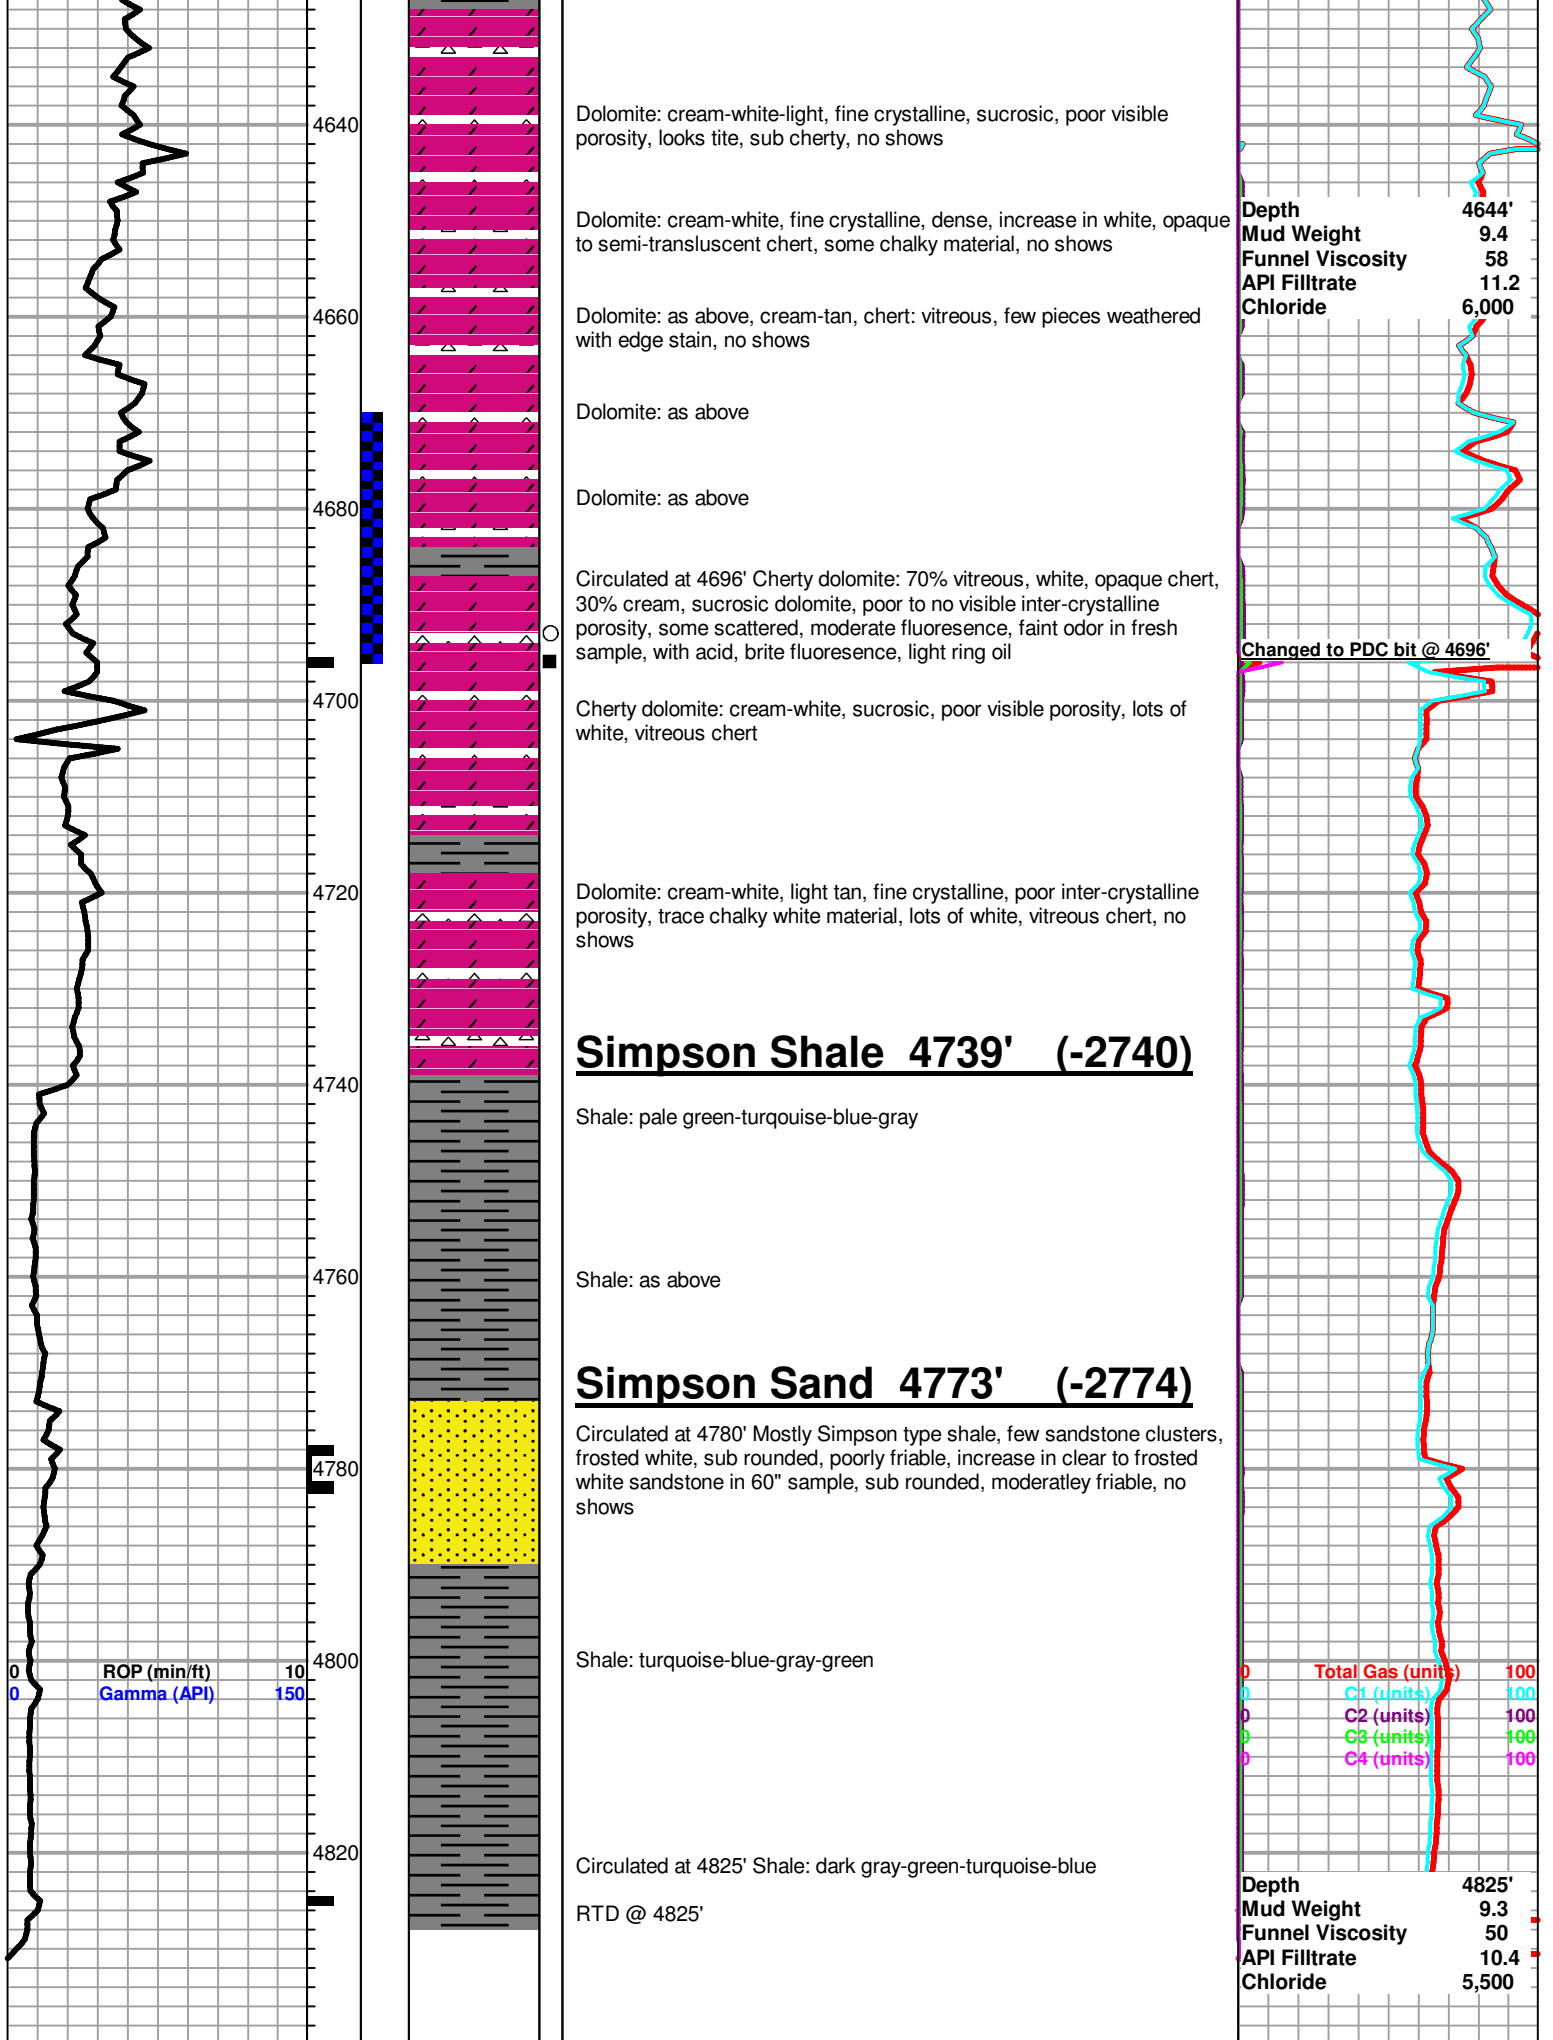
4640

Dolomite: cream-white-light, fine crystalline, sucrosic, poor visible porosity, looks tite, sub cherty, no shows

| Depth | 4644' |
|---|---|
| Mud Weight | 9.4 |
| Funnel Viscosity | 58 |
| API Filltrate | 11.2 |
| Chloride | 6,000 |

Dolomite: cream-white, fine crystalline, dense, increase in white, opaque to semi-transluscent chert, some chalky material, no shows

4660

Dolomite: as above, cream-tan, chert: vitreous, few pieces weathered with edge stain, no shows

Dolomite: as above

4680

Dolomite: as above

Circulated at 4696' Cherty dolomite: 70% vitreous, white, opaque chert, 30% cream, sucrosic dolomite, poor to no visible inter-crystalline porosity, some scattered, moderate fluoresence, faint odor in fresh sample, with acid, brite fluoresence, light ring oil

Changed to PDC bit @ 4696'

4700

Cherty dolomite: cream-white, sucrosic, poor visible porosity, lots of white, vitreous chert

4720

Dolomite: cream-white, light tan, fine crystalline, poor inter-crystalline porosity, trace chalky white material, lots of white, vitreous chert, no shows

Simpson Shale 4739' (-2740)

4740

Shale: pale green-turqouise-blue-gray

4760

Shale: as above

Simpson Sand 4773' (-2774)

Circulated at 4780' Mostly Simpson type shale, few sandstone clusters, frosted white, sub rounded, poorly friable, increase in clear to frosted white sandstone in 60" sample, sub rounded, moderatley friable, no shows

4780

4800

0 ROP (min/ft) 10
0 Gamma (API) 150

Shale: turquoise-blue-gray-green

0 Total Gas (units) 100
0 C1 (units) 100
0 C2 (units) 100
0 C3 (units) 100
0 C4 (units) 100

4820

Circulated at 4825' Shale: dark gray-green-turquoise-blue

RTD @ 4825'

| Depth | 4825' |
|---|---|
| Mud Weight | 9.3 |
| Funnel Viscosity | 50 |
| API Filltrate | 10.4 |
| Chloride | 5,500 |